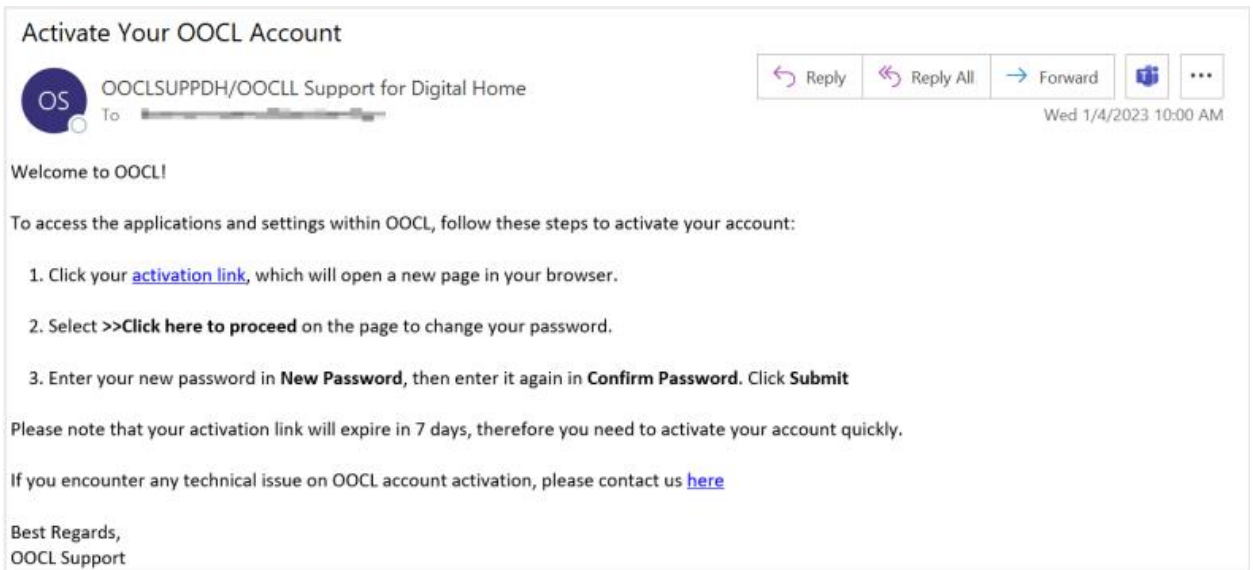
Activate Your OOCL Account

OS OOCLSUPPDH/OOCLL Support for Digital Home
To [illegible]

Reply Reply All Forward ...
Wed 1/4/2023 10:00 AM

Welcome to OOCL!

To access the applications and settings within OOCL, follow these steps to activate your account:

1. Click your activation link, which will open a new page in your browser.

2. Select >>Click here to proceed on the page to change your password.

3. Enter your new password in New Password, then enter it again in Confirm Password. Click Submit

Please note that your activation link will expire in 7 days, therefore you need to activate your account quickly.

If you encounter any technical issue on OOCL account activation, please contact us here

Best Regards,
OOCL Support